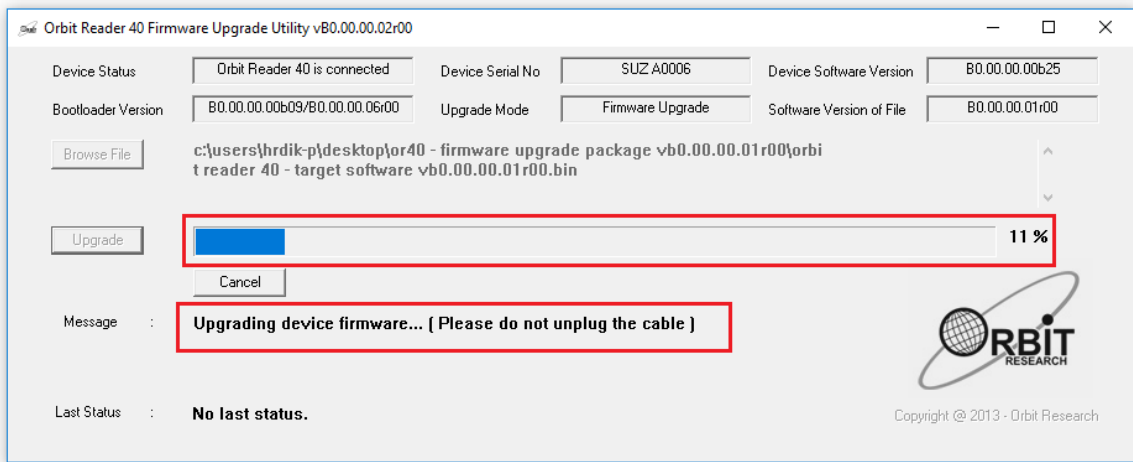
Orbit Reader 40 Firmware Upgrade Utility vB0.00.00.02r00

Device Status
Orbit Reader 40 is connected
Device Serial No
SUZ A0006
Device Software Version
B0.00.00.00b25

Bootloader Version
B0.00.00.00b09/B0.00.00.06r00
Upgrade Mode
Firmware Upgrade
Software Version of File
B0.00.00.01r00

Browse File
c:\users\hrdik-p\desktop\or40 - firmware upgrade package vb0.00.00.01r00\orbit reader 40 - target software vb0.00.00.01r00.bin

Upgrade
11 %
Cancel

Message :
Upgrading device firmware... ( Please do not unplug the cable )

ORBIT RESEARCH

Last Status :
No last status.

Copyright @ 2013 - Orbit Research